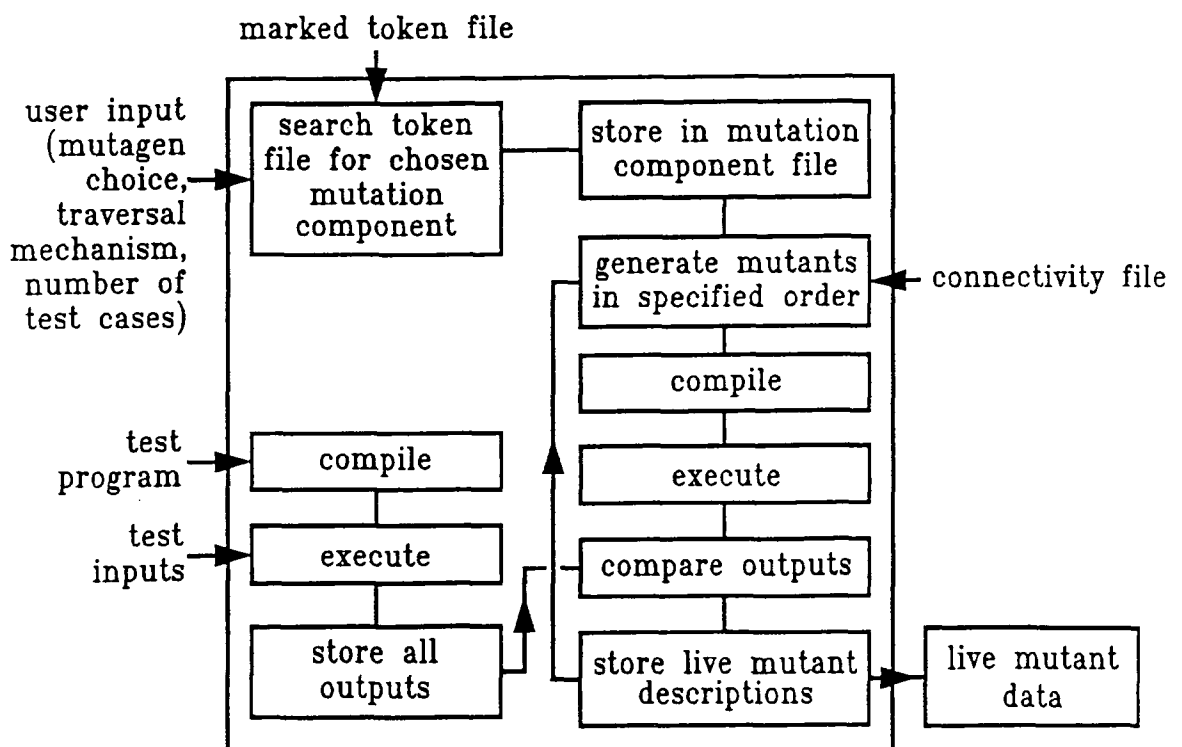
marked token file

user input (mutagen choice, traversal mechanism, number of test cases)

search token file for chosen mutation component

store in mutation component file

generate mutants in specified order

connectivity file

compile

test program

compile

execute

test inputs

execute

compare outputs

store all outputs

store live mutant descriptions

live mutant data